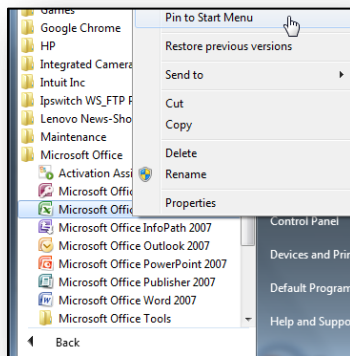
Games
Google Chrome
HP
Integrated Camera
Intuit Inc
Ipswitch WS_FTP P
Lenovo News-Sho
Maintenance
Microsoft Office
Activation Assi
Microsoft Offic
Microsoft Offic
Microsoft Office InfoPath 2007
Microsoft Office Outlook 2007
Microsoft Office PowerPoint 2007
Microsoft Office Publisher 2007
Microsoft Office Word 2007
Microsoft Office Tools
Back

Pin to Start Menu
Restore previous versions
Send to
Cut
Copy
Delete
Rename
Properties

Control Panel
Devices and Prin
Default Program
Help and Suppo